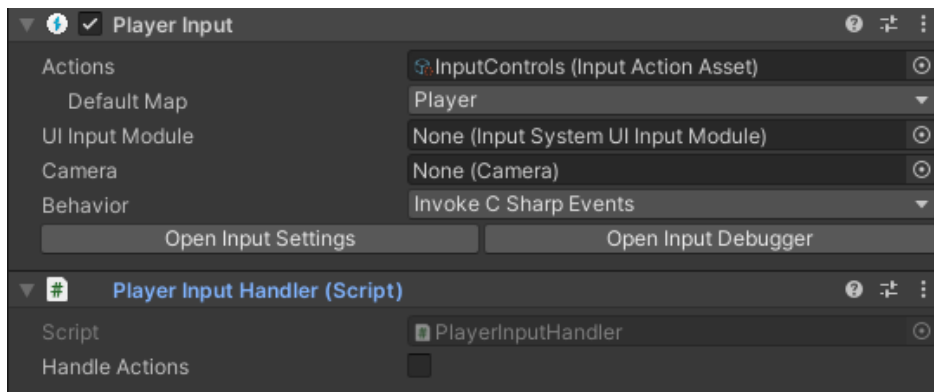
Player Input

Actions InputControls (Input Action Asset)
Default Map Player
UI Input Module None (Input System UI Input Module)
Camera None (Camera)
Behavior Invoke C Sharp Events
Open Input Settings
Open Input Debugger

Player Input Handler (Script)

Script PlayerInputHandler
Handle Actions